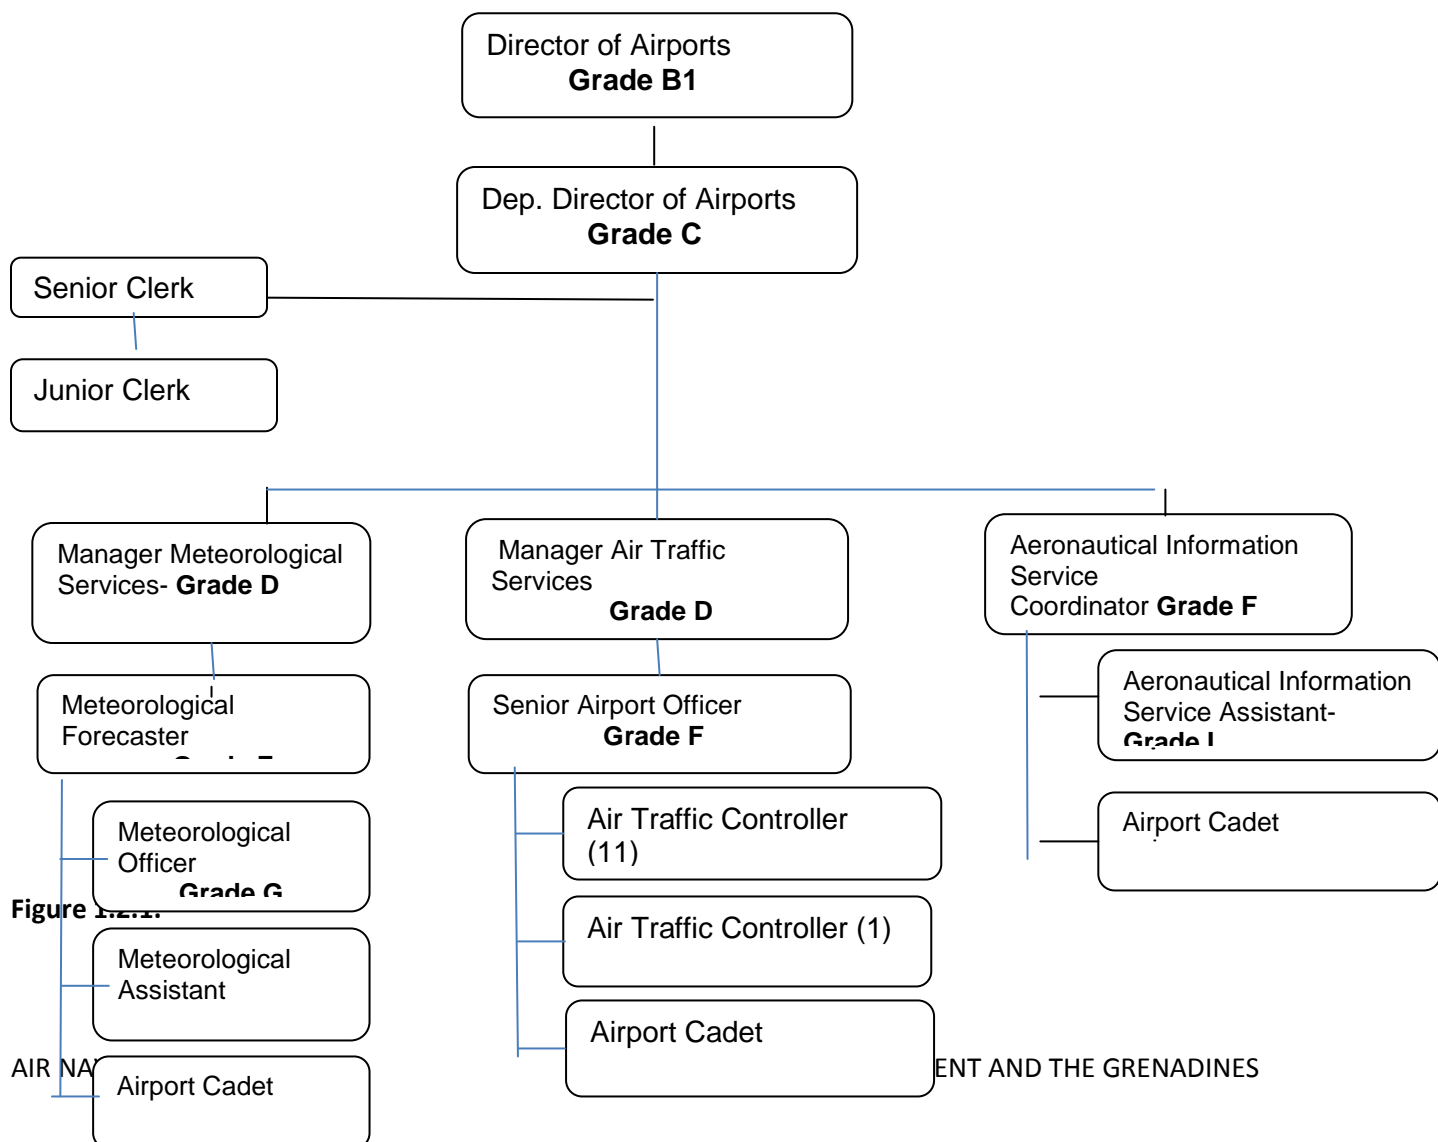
Director of Airports
Grade B1

Dep. Director of Airports
Grade C

Senior Clerk

Junior Clerk

Manager Meteorological Services- Grade D

Meteorological Forecaster
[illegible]

Meteorological Officer
Grade G

Meteorological Assistant

Airport Cadet

Manager Air Traffic Services
Grade D

Senior Airport Officer
Grade F

Air Traffic Controller (11)

Air Traffic Controller (1)

Airport Cadet

Aeronautical Information Service Coordinator Grade F

Aeronautical Information Service Assistant-
Grade I

Airport Cadet

Figure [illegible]

AIR NA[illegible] ENT AND THE GRENADINES